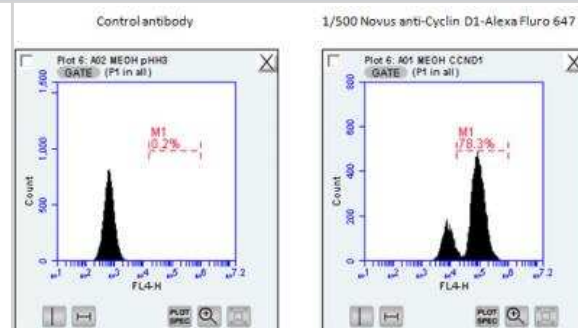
Control antibody

1/500 Novus anti-Cyclin D1-Alexa Fluro 647

Plot 6: A02 MEOH pHH3
GATE (P1 in all)

M1
0.2%

1,500
1,000
500
0

Count

FL4-H

PLOT SPEC

Plot 6: A01 MEOH CCND1
GATE (P1 in all)

M1
78.3%

800
600
400
200
0

Count

FL4-H

PLOT SPEC